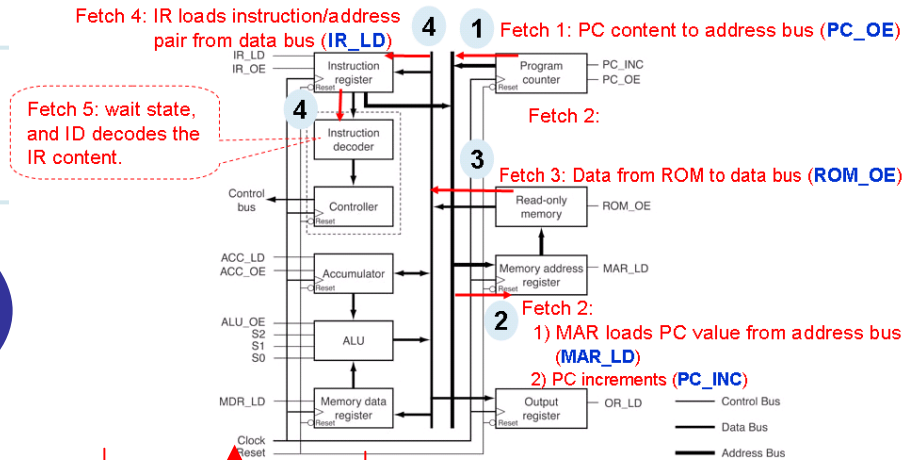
Fetch 4: IR loads instruction/address pair from data bus (IR_LD)

4

1

Fetch 1: PC content to address bus (PC_OE)

IR_LD
IR_OE

Instruction register
Reset

Program counter
Reset

PC_INC
PC_OE

Fetch 5: wait state, and ID decodes the IR content.

4

Instruction decoder

Fetch 2:

3

Fetch 3: Data from ROM to data bus (ROM_OE)

Control bus

Controller
Reset

Read-only memory

ROM_OE

ACC_LD
ACC_OE

Accumulator
Reset

Memory address register
Reset

MAR_LD

Fetch 2:

2

1) MAR loads PC value from address bus (MAR_LD)

2) PC increments (PC_INC)

ALU_OE
S2
S1
S0

ALU

MDR_LD

Memory data register
Reset

Output register
Reset

OR_LD

Control Bus

Data Bus

Address Bus

Clock
Reset